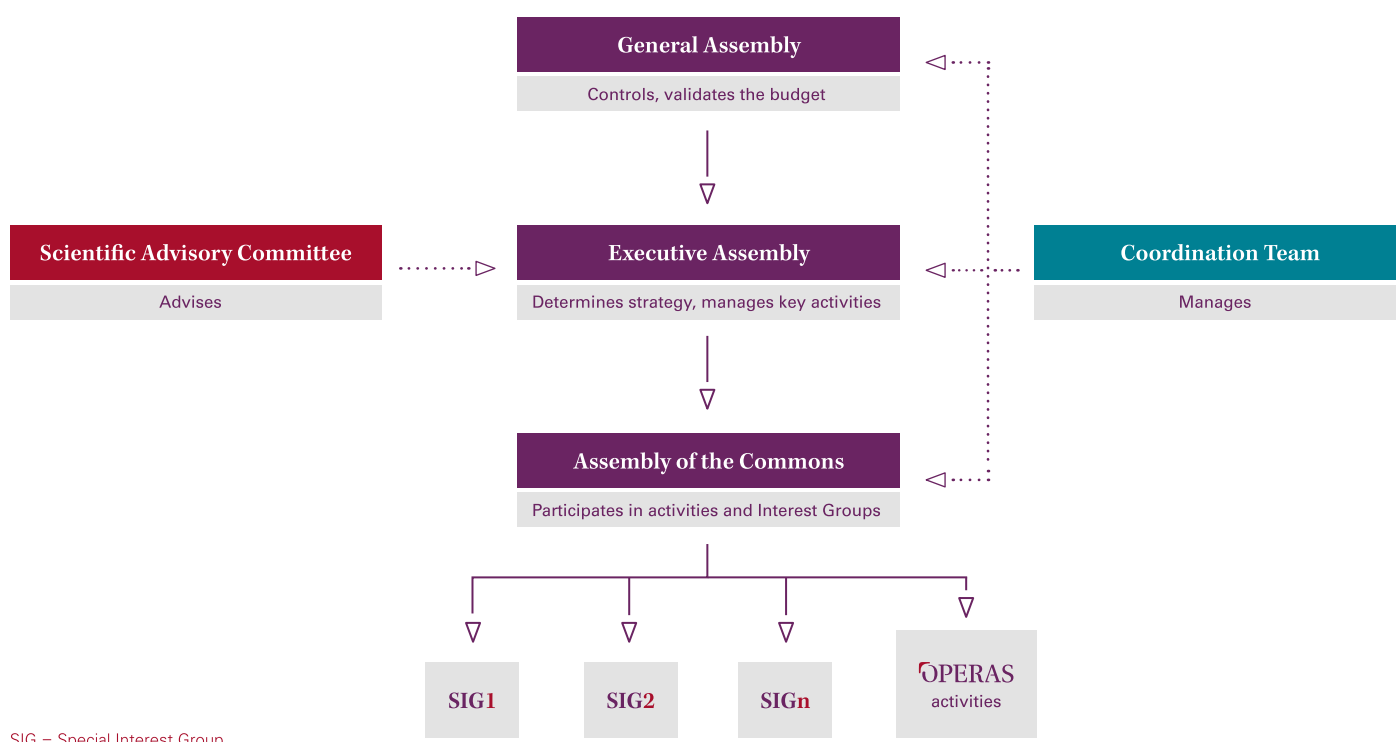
General Assembly
Controls, validates the budget

Scientific Advisory Committee
Advises

Executive Assembly
Determines strategy, manages key activities

Coordination Team
Manages

Assembly of the Commons
Participates in activities and Interest Groups

SIG1

SIG2

SIGn

OPERAS
activities

SIG = Special Interest Group